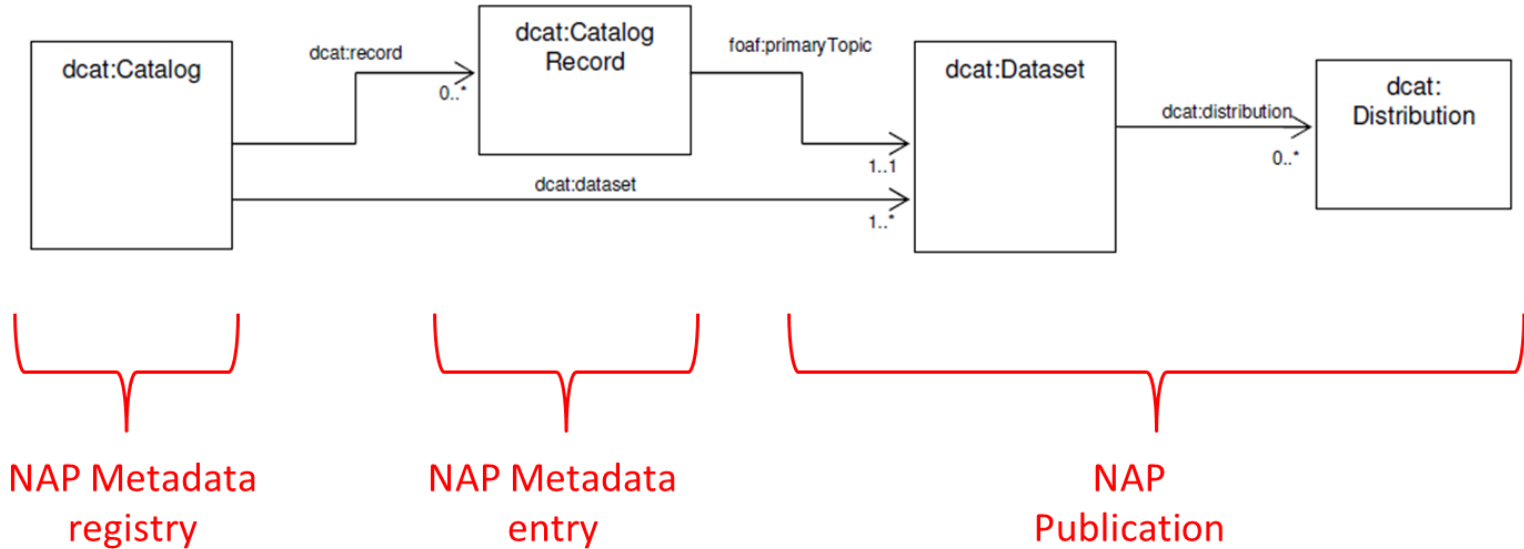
dcat:Catalog

dcat:record

0..*

dcat:Catalog Record

foaf:primaryTopic

1..1

dcat:dataset

1..*

dcat:Dataset

dcat:distribution

0..*

dcat: Distribution

NAP Metadata registry

NAP Metadata entry

NAP Publication